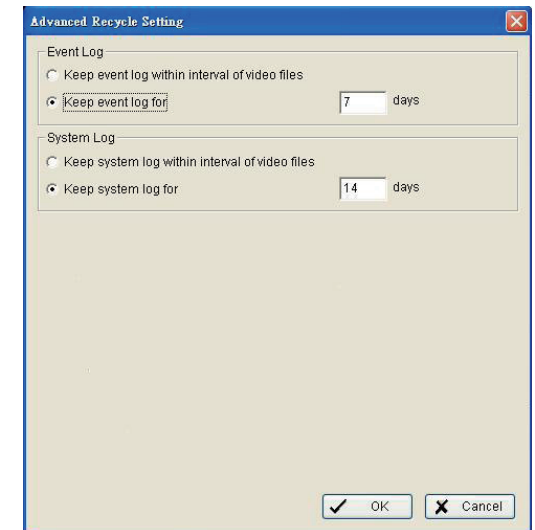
Advanced Recycle Setting

Event Log
Keep event log within interval of video files
Keep event log for 7 days

System Log
Keep system log within interval of video files
Keep system log for 14 days

OK
Cancel